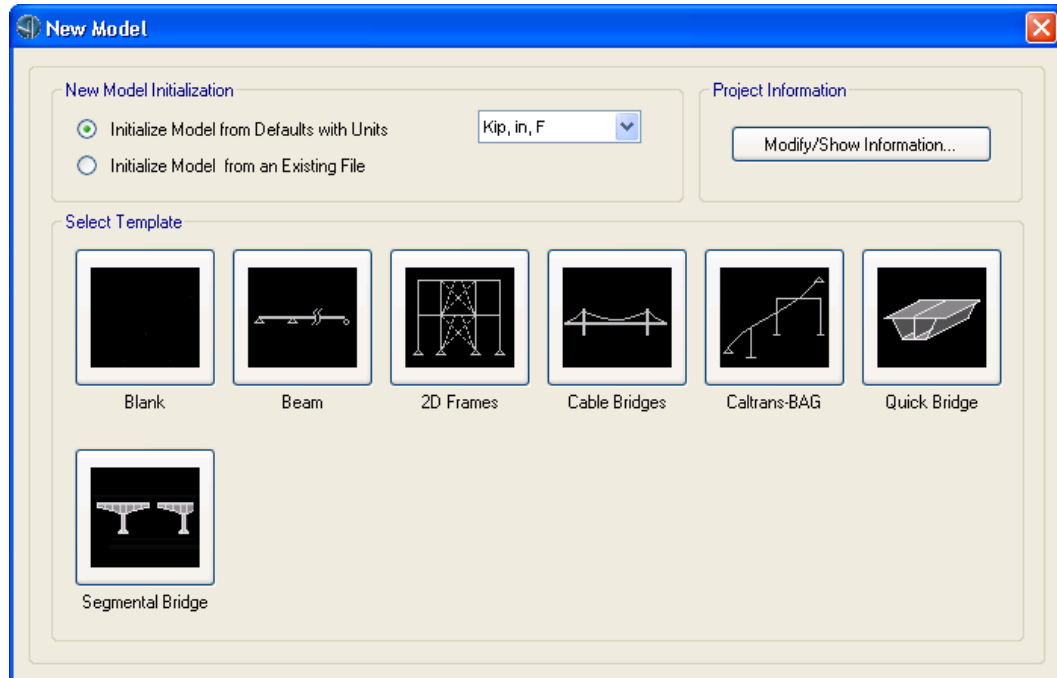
New Model

New Model Initialization

Initialize Model from Defaults with Units

Kip, in, F

Initialize Model from an Existing File

Project Information

Modify/Show Information...

Select Template

Blank

Beam

2D Frames

Cable Bridges

Caltrans-BAG

Quick Bridge

Segmental Bridge